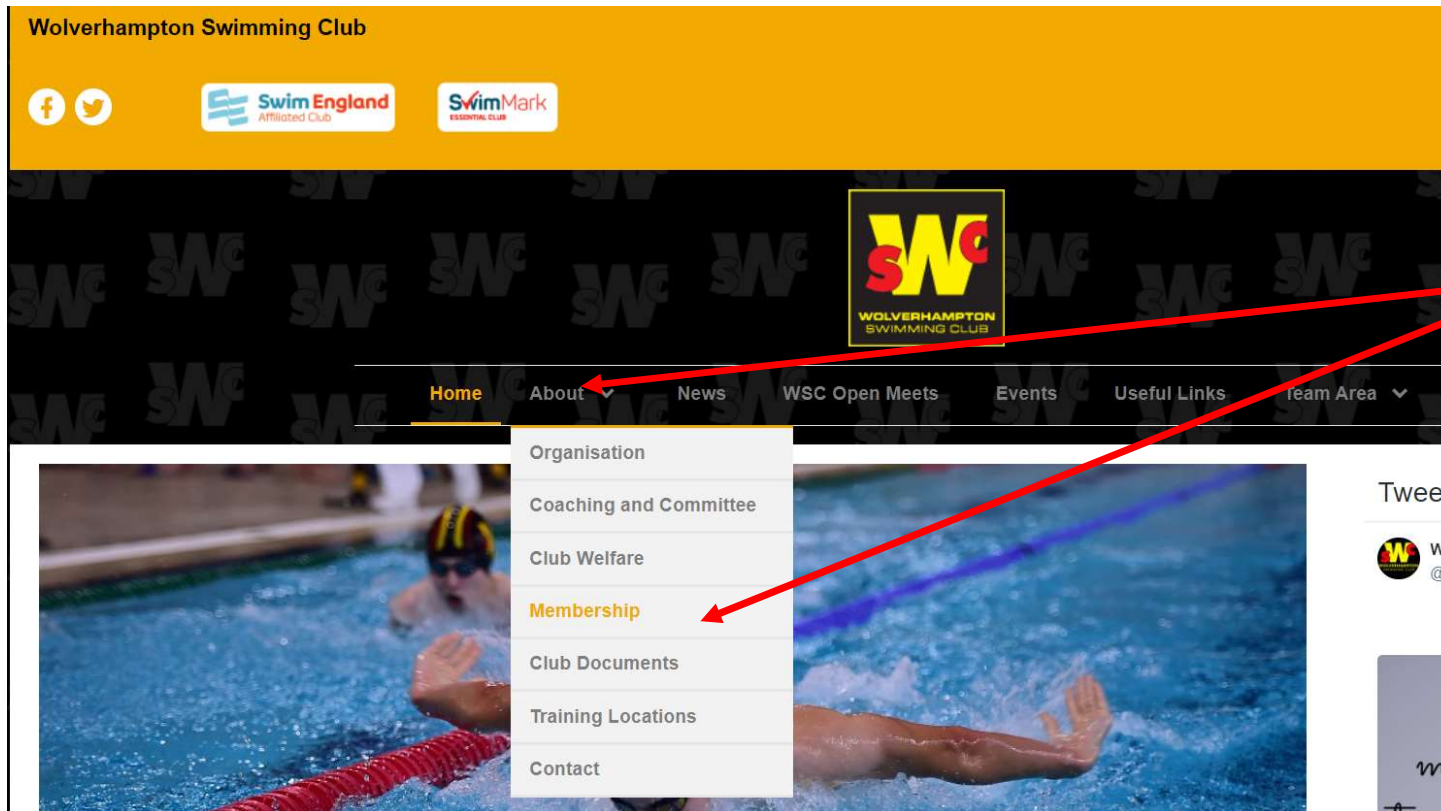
Wolverhampton Swimming Club

Swim England Affiliated Club

SwimMark ESSENTIAL CLUB

SWC WOLVERHAMPTON SWIMMING CLUB

Home About News WSC Open Meets Events Useful Links Team Area

Organisation
Coaching and Committee
Club Welfare
Membership
Club Documents
Training Locations
Contact

Twee